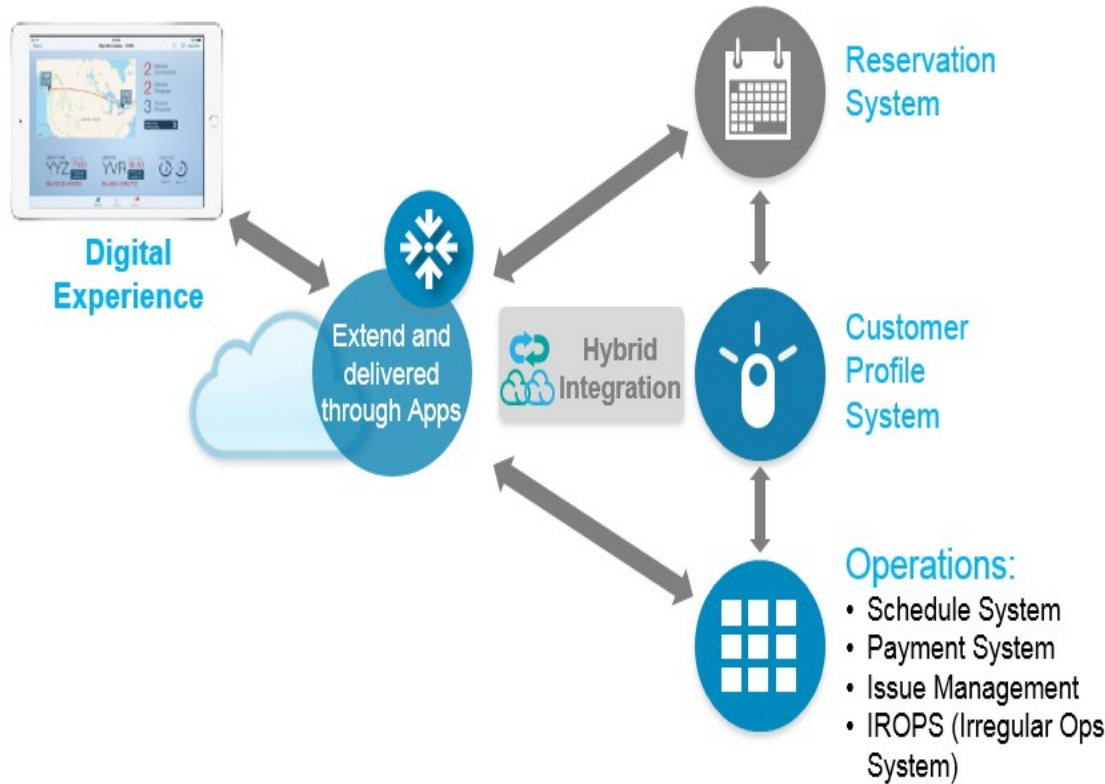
YYZ

YVR

Digital Experience

Extend and delivered through Apps

Hybrid Integration

Reservation System

Customer Profile System

Operations:
- Schedule System
- Payment System
- Issue Management
- IROPS (Irregular Ops System)